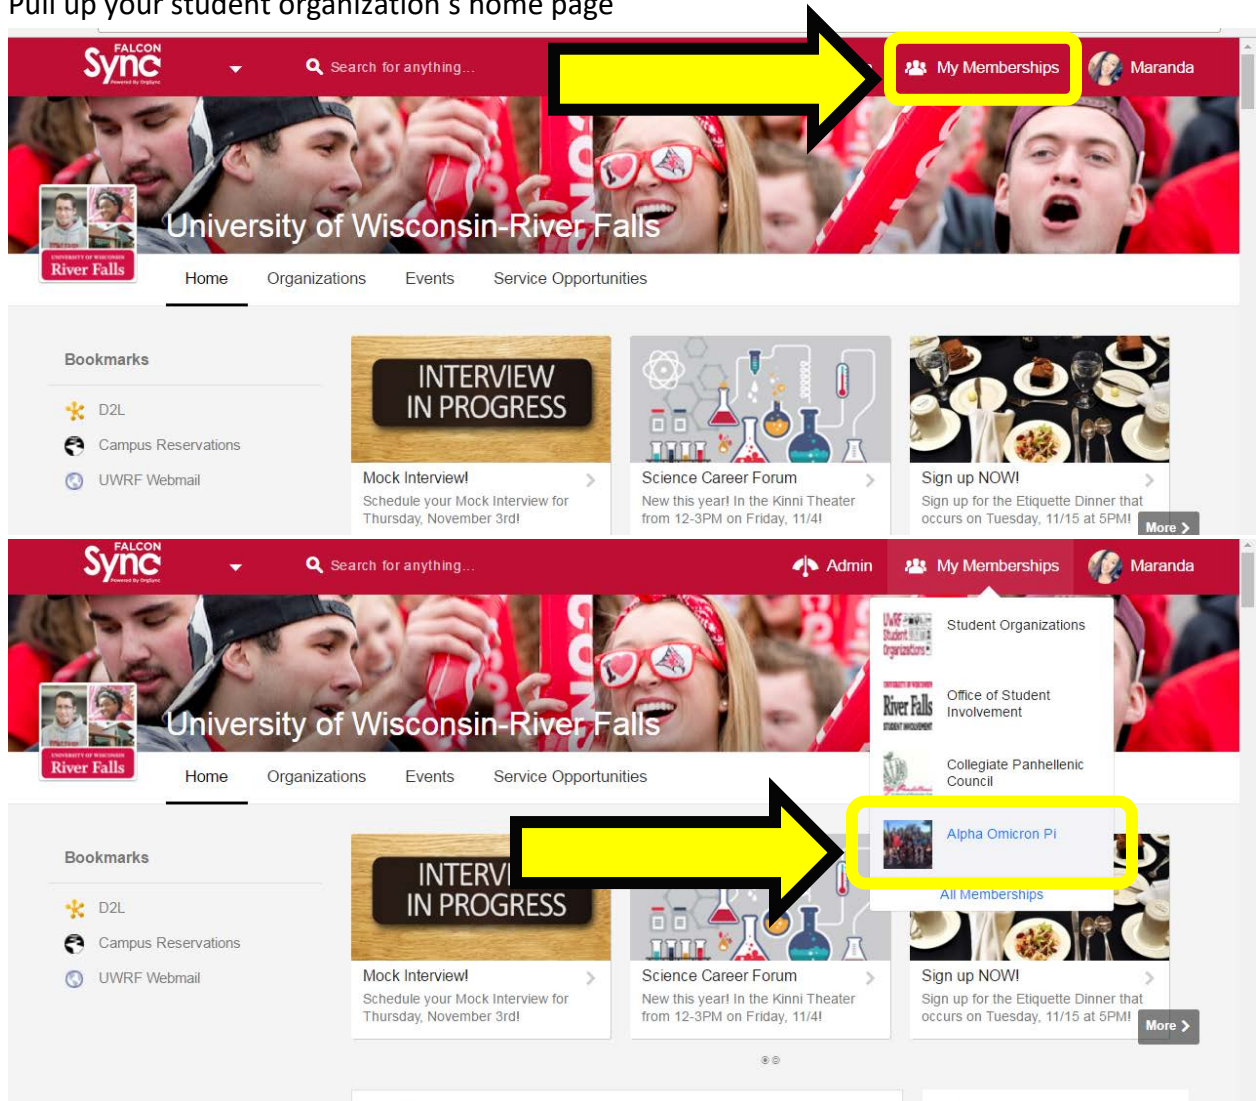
Pull up your student organization's home page

FALCON Sync

Search for anything...

My Memberships

Maranda

University of Wisconsin-River Falls

River Falls

Home Organizations Events Service Opportunities

Bookmarks

D2L

Campus Reservations

UWRF Webmail

INTERVIEW IN PROGRESS

Mock Interview!

Schedule your Mock Interview for Thursday, November 3rd!

Science Career Forum

New this year! In the Kinni Theater from 12-3PM on Friday, 11/4!

Sign up NOW!

Sign up for the Etiquette Dinner that occurs on Tuesday, 11/15 at 5PM!

More

FALCON Sync

Search for anything...

Admin

My Memberships

Maranda

Student Organizations

Office of Student Involvement

Collegiate Panhellenic Council

Alpha Omicron Pi

All Memberships

University of Wisconsin-River Falls

River Falls

Home Organizations Events Service Opportunities

Bookmarks

D2L

Campus Reservations

UWRF Webmail

INTERVI IN PROGRESS

Mock Interview!

Schedule your Mock Interview for Thursday, November 3rd!

Science Career Forum

New this year! In the Kinni Theater from 12-3PM on Friday, 11/4!

Sign up NOW!

Sign up for the Etiquette Dinner that occurs on Tuesday, 11/15 at 5PM!

More